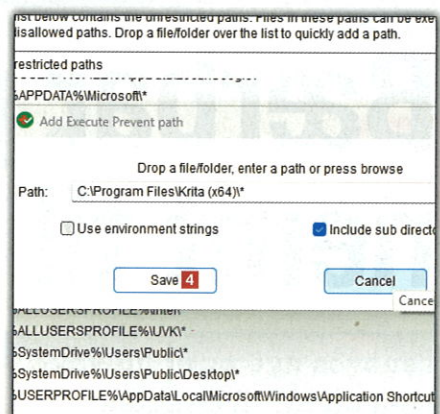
ist below contains the unrestricted paths. Files in these paths can be exe
lisallowed paths. Drop a file/folder over the list to quickly add a path.

restricted paths
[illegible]
APPDATA%\Microsoft\*

Add Execute Prevent path

Drop a file/folder, enter a path or press browse

Path: C:\Program Files\Krita (x64)\*

Use environment strings

Include sub directo

Save 4

Cancel

Cance

ALLUSERSPROFILE%\Intel
ALLUSERSPROFILE%\UVK\*
SystemDrive%\Users\Public\*
SystemDrive%\Users\Public\Desktop\*
USERPROFILE%\AppData\Local\Microsoft\Windows\Application Shortcut